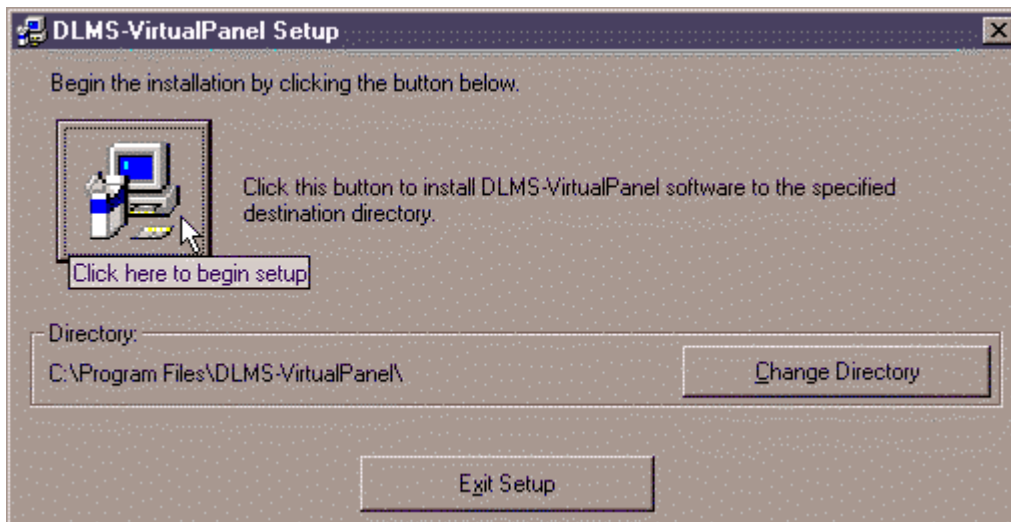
DLMS-VirtualPanel Setup

Begin the installation by clicking the button below.

Click this button to install DLMS-VirtualPanel software to the specified destination directory.

Click here to begin setup

Directory:

C:\Program Files\DLMS-VirtualPanel\

Change Directory

Exit Setup